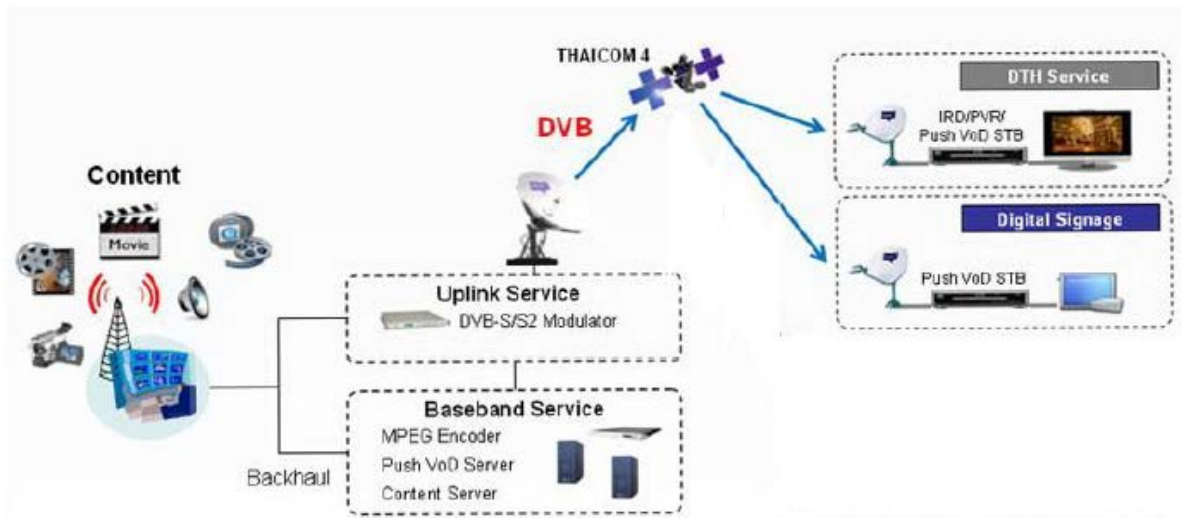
THAICOM 4

DVB

DTH Service

IRD/PVR/ Push VoD STB

Digital Signage

Push VoD STB

Content

Movie

Uplink Service

DVB-S/S2 Modulator

Baseband Service

MPEG Encoder

Push VoD Server

Content Server

Backhaul